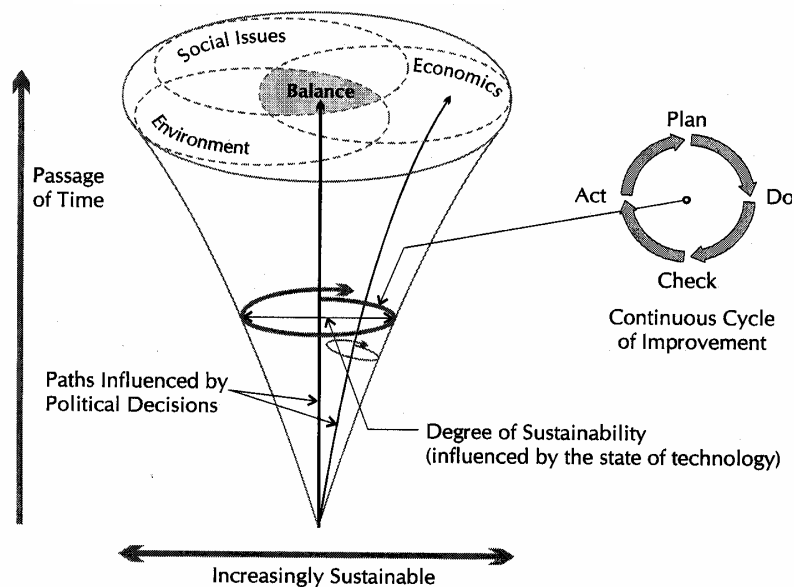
Social Issues

Balance

Economics

Environment

Passage of Time

Plan

Act

Do

Check

Continuous Cycle of Improvement

Paths Influenced by Political Decisions

Degree of Sustainability (influenced by the state of technology)

Increasingly Sustainable